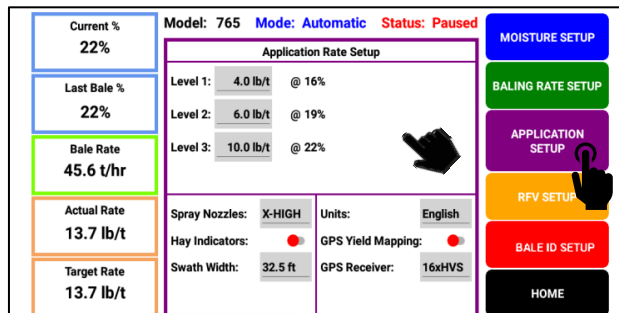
Current %
22%

Last Bale %
22%

Bale Rate
45.6 t/hr

Actual Rate
13.7 lb/t

Target Rate
13.7 lb/t

Model: 765 Mode: Automatic Status: Paused

Application Rate Setup

Level 1: 4.0 lb/t @ 16%

Level 2: 6.0 lb/t @ 19%

Level 3: 10.0 lb/t @ 22%

Spray Nozzles: X-HIGH

Hay Indicators:

Swath Width: 32.5 ft

Units: English

GPS Yield Mapping:

GPS Receiver: 16xHVS

MOISTURE SETUP

BALING RATE SETUP

APPLICATION SETUP

RFV SETUP

BALE ID SETUP

HOME